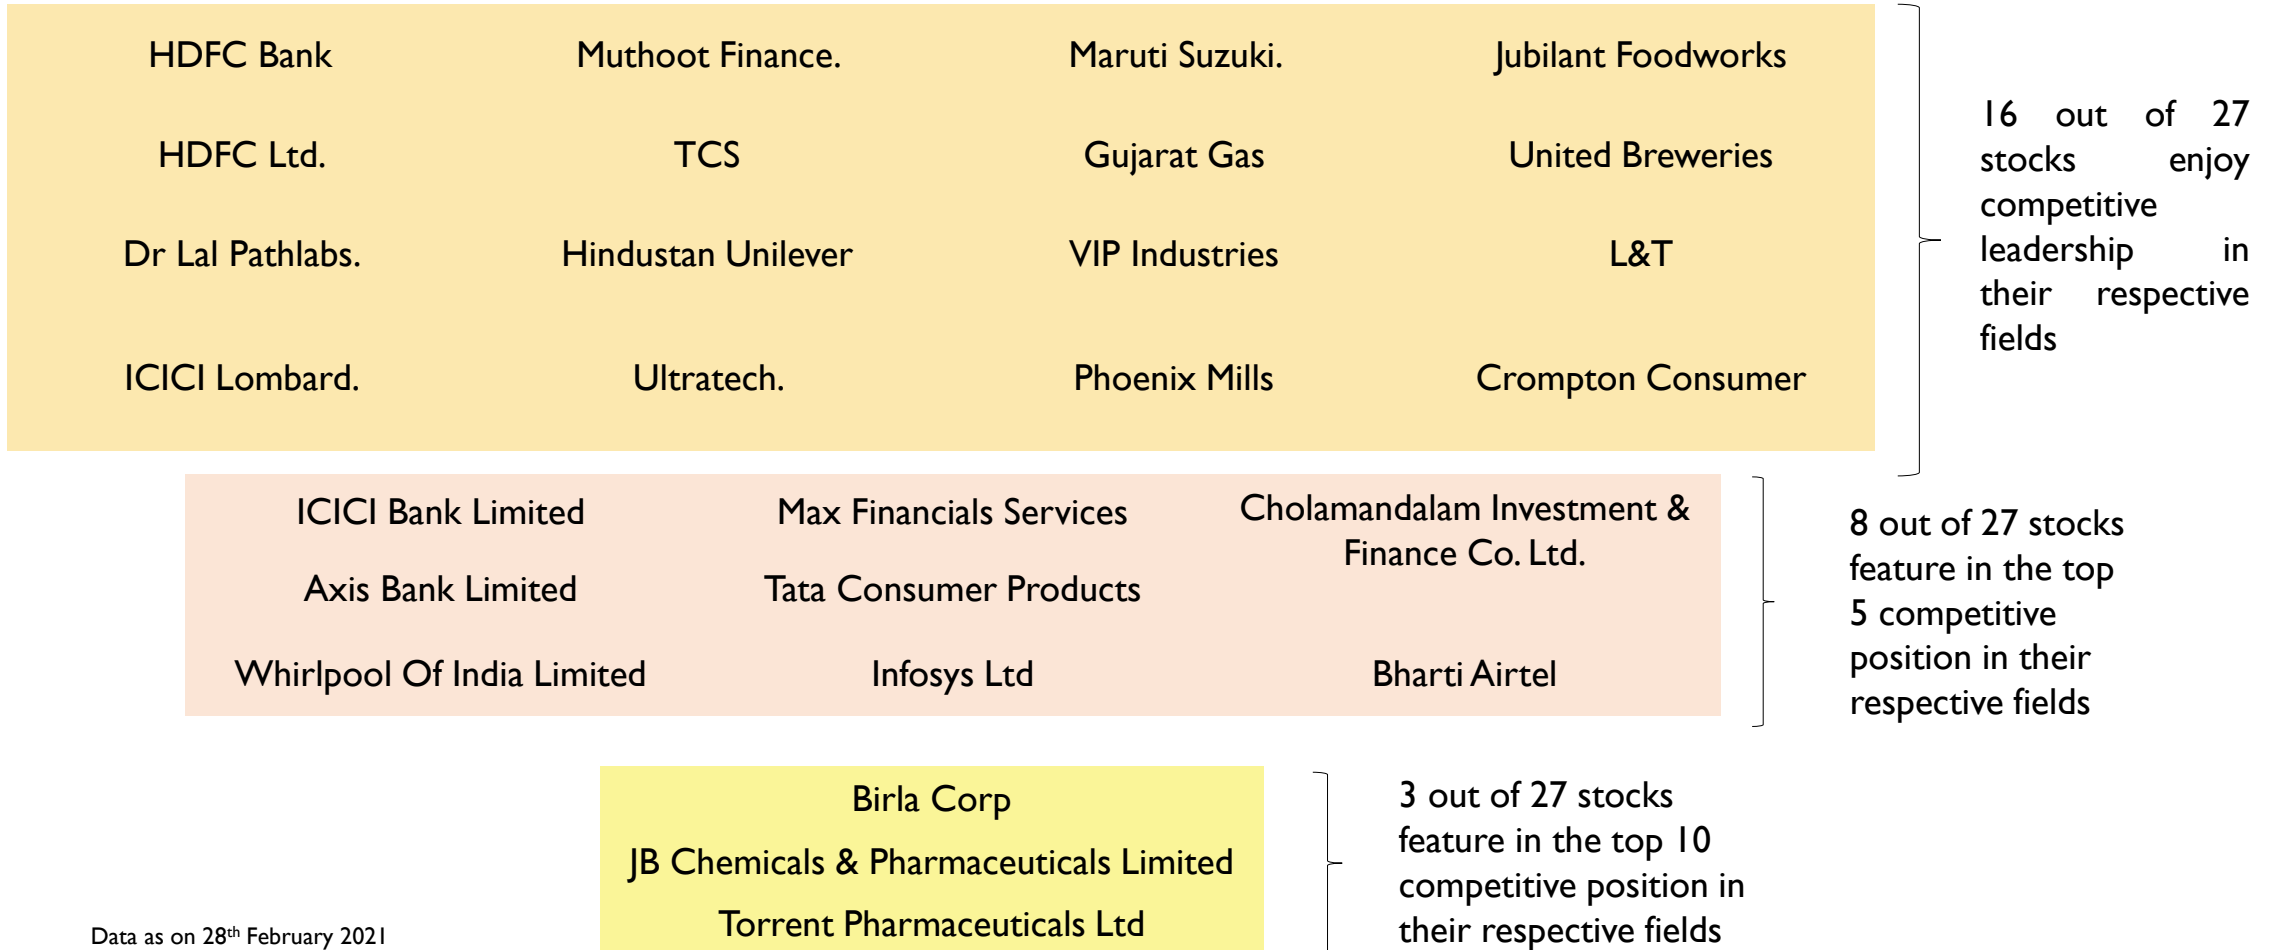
| HDFC Bank | Muthoot Finance. | Maruti Suzuki. | Jubilant Foodworks |
|---|---|---|---|
| HDFC Ltd. | TCS | Gujarat Gas | United Breweries |
| Dr Lal Pathlabs. | Hindustan Unilever | VIP Industries | L&T |
| ICICI Lombard. | Ultratech. | Phoenix Mills | Crompton Consumer |

16 out of 27 stocks enjoy competitive leadership in their respective fields

| ICICI Bank Limited | Max Financials Services | Cholamandalam Investment & Finance Co. Ltd. |
|---|---|---|
| Axis Bank Limited | Tata Consumer Products | |
| Whirlpool Of India Limited | Infosys Ltd | Bharti Airtel |

8 out of 27 stocks feature in the top 5 competitive position in their respective fields

Birla Corp
JB Chemicals & Pharmaceuticals Limited
Torrent Pharmaceuticals Ltd

3 out of 27 stocks feature in the top 10 competitive position in their respective fields

Data as on 28$^{th}$ February 2021